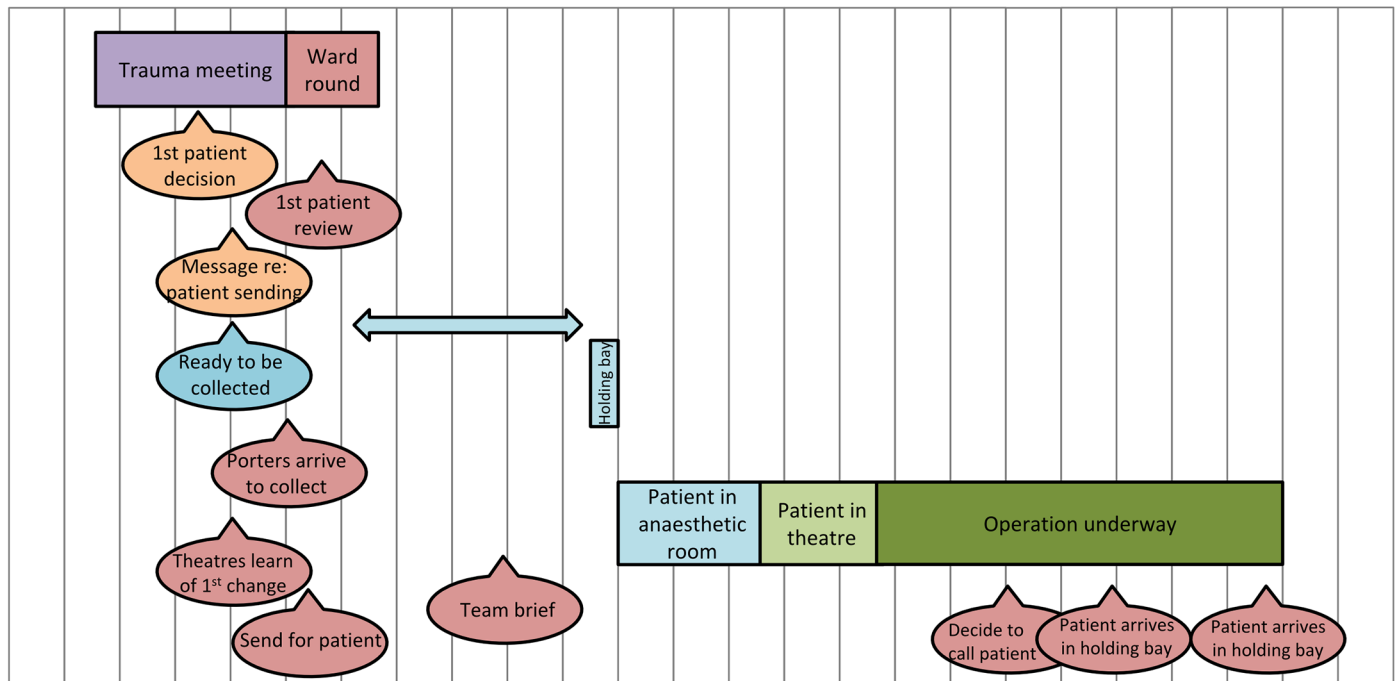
Trauma meeting

Ward round

1st patient decision

1st patient review

Message re: patient sending

Ready to be collected

Holding bay

Porters arrive to collect

Patient in anaesthetic room

Patient in theatre

Operation underway

Theatres learn of 1$^{st}$ change

Team brief

Send for patient

Decide to call patient

Patient arrives in holding bay

Patient arrives in holding bay